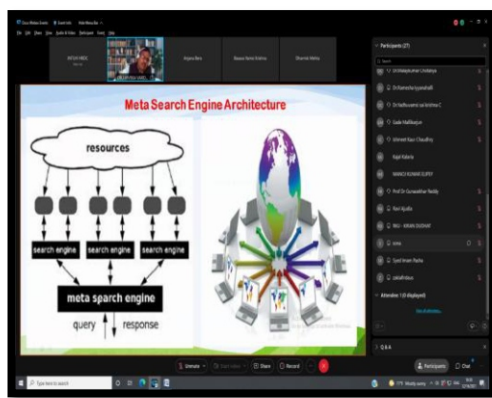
Meta Search Engine Architecture

resources

search engine

search engine

search engine

meta search engine

query

response

Participants (27)

Alpna Rao

Bapuji Sasta Krishna

Dharmai Mehta

Kajal Kataria

MANOJ KUMAR DUPPY

Ravi Gupta

amar

Syed Imam Raihs

zakafi khan

Attendees (0 displayed)

Q & A

Unmute

Share

Record

Participants

Chat

Type here to search